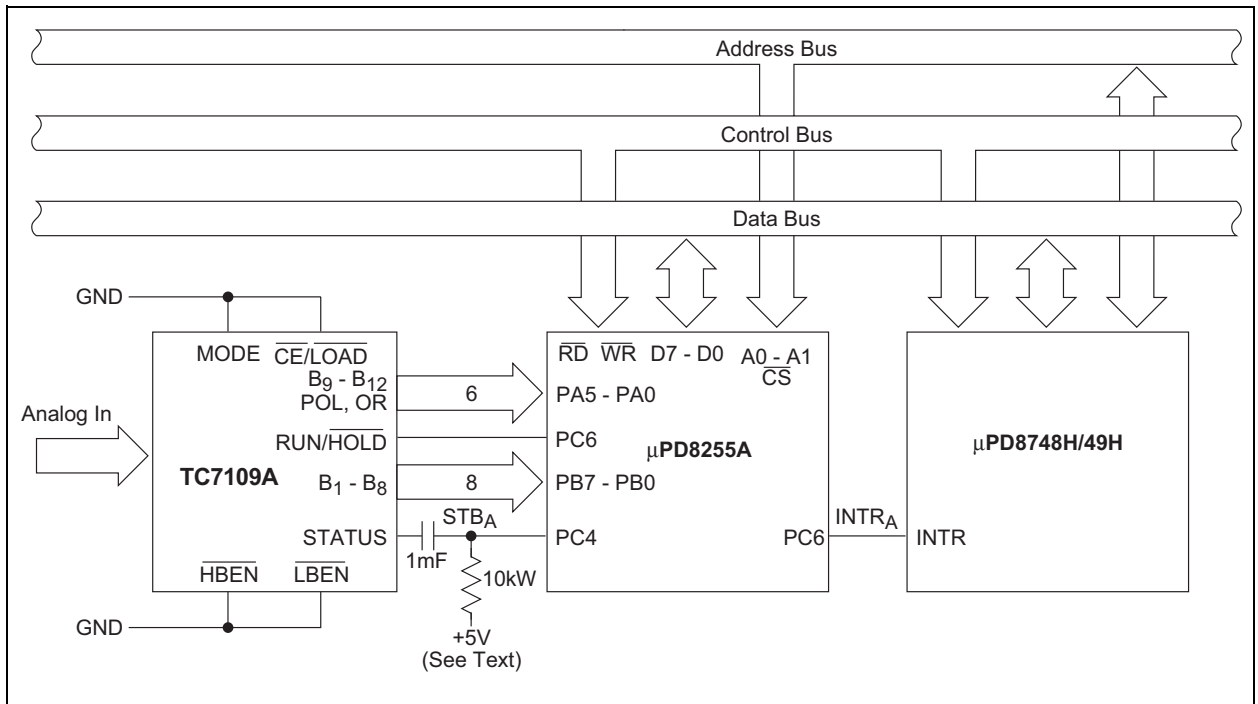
Address Bus

Control Bus

Data Bus

GND

MODE $\overline{CE}/\overline{LOAD}$

$B_9$ - $B_{12}$

POL, OR

6

Analog In

RUN/$\overline{HOLD}$

TC7109A

$B_1$ - $B_8$

8

STATUS

$STB_A$

1mF

10kW

+5V
(See Text)

$\overline{HBEN}$ $\overline{LBEN}$

GND

$\overline{RD}$ $\overline{WR}$ D7 - D0 A0 - A1 $\overline{CS}$

PA5 - PA0

PC6

µPD8255A

PB7 - PB0

PC4

PC6

$INTR_A$

µPD8748H/49H

INTR